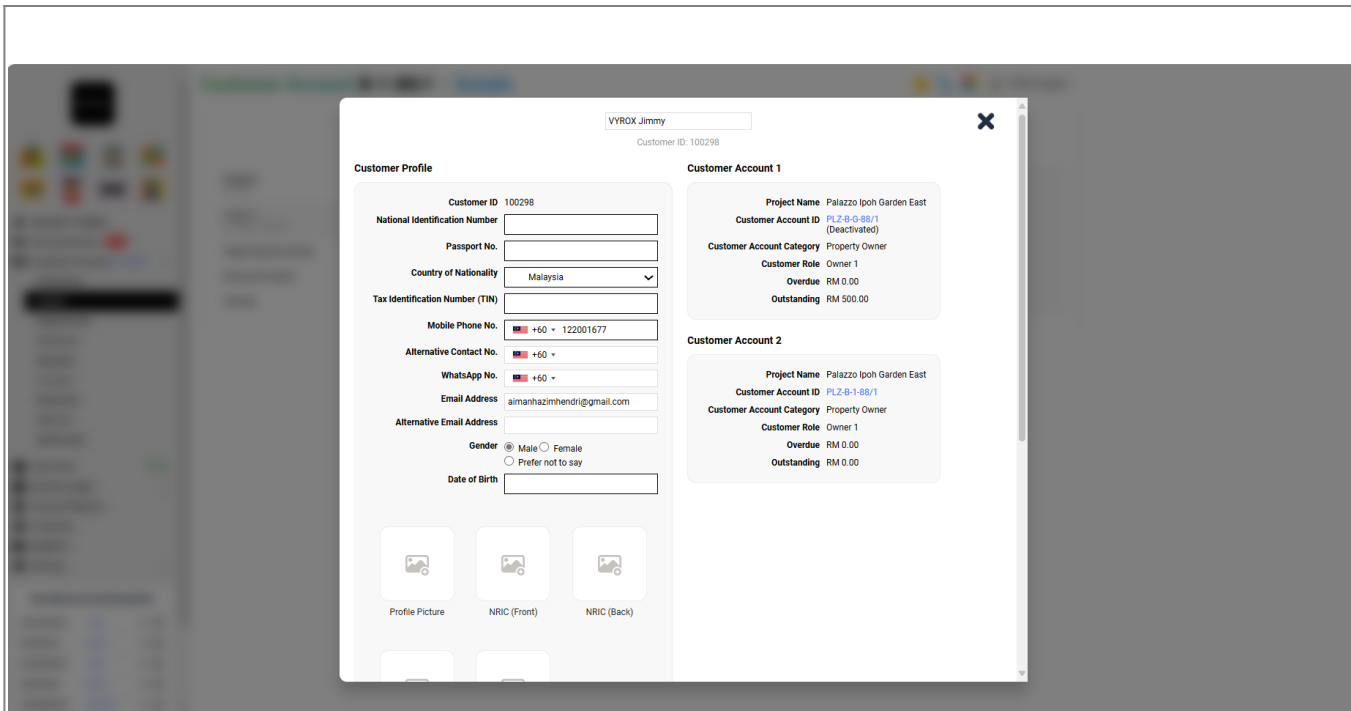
VYROX Jimmy

Customer ID: 100298

Customer Profile

Customer ID 100298

National Identification Number

Passport No.

Country of Nationality Malaysia

Tax Identification Number (TIN)

Mobile Phone No. +60 122001677

Alternative Contact No. +60

WhatsApp No. +60

Email Address aimanhazimhendri@gmail.com

Alternative Email Address

Gender Male Female Prefer not to say

Date of Birth

Profile Picture

NRIC (Front)

NRIC (Back)

Customer Account 1

Project Name Palazzo Ipoh Garden East
Customer Account ID PLZ-B-G-88/1 (Deactivated)
Customer Account Category Property Owner
Customer Role Owner 1
Overdue RM 0.00
Outstanding RM 500.00

Customer Account 2

Project Name Palazzo Ipoh Garden East
Customer Account ID PLZ-B-1-88/1
Customer Account Category Property Owner
Customer Role Owner 1
Overdue RM 0.00
Outstanding RM 0.00